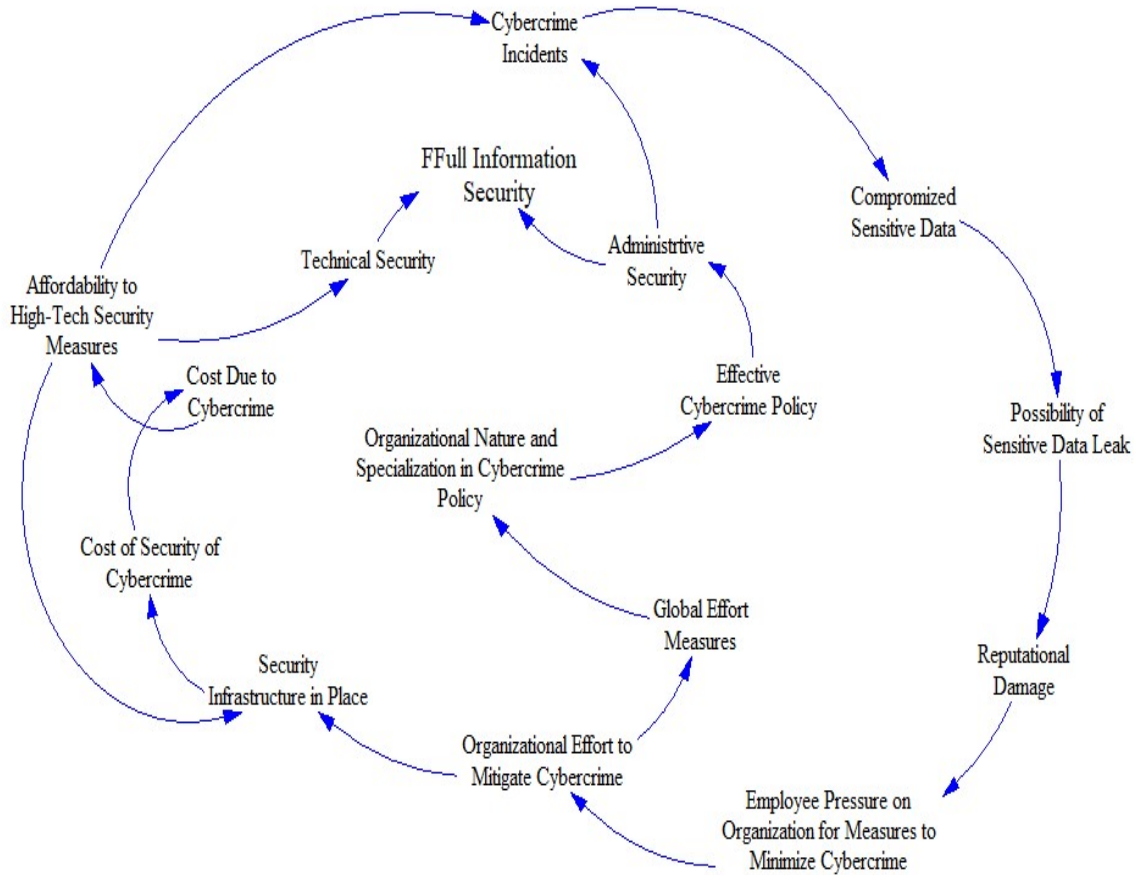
Cybercrime Incidents

FFull Information Security

Compromized Sensitive Data

Administrtive Security

Technical Security

Affordability to High-Tech Security Measures

Cost Due to Cybercrime

Effective Cybercrime Policy

Possibility of Sensitive Data Leak

Organizational Nature and Specialization in Cybercrime Policy

Cost of Security of Cybercrime

Global Effort Measures

Reputational Damage

Security Infrastructure in Place

Organizational Effort to Mitigate Cybercrime

Employee Pressure on Organization for Measures to Minimize Cybercrime